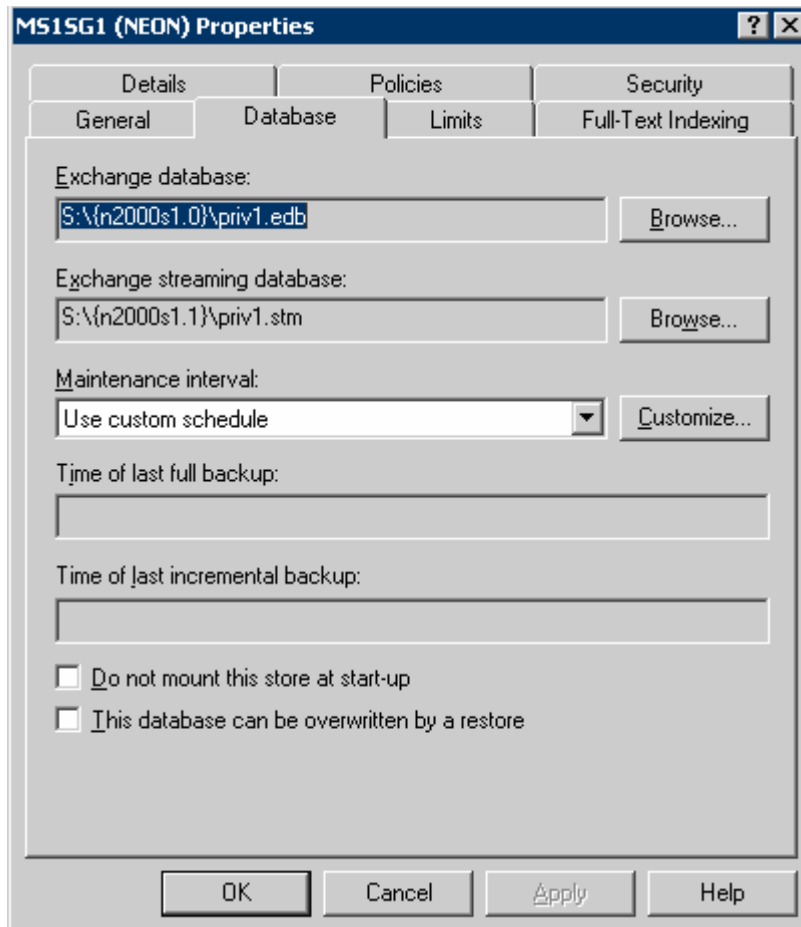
MS1SG1 (NEON) Properties

?
X

Details
Policies
Security
General
Database
Limits
Full-Text Indexing

Exchange database:
S:\{n2000s1.0}\priv1.edb
Browse...

Exchange streaming database:
S:\{n2000s1.1}\priv1.stm
Browse...

Maintenance interval:
Use custom schedule
Customize...

Time of last full backup:

Time of last incremental backup:

Do not mount this store at start-up
This database can be overwritten by a restore

OK
Cancel
Apply
Help